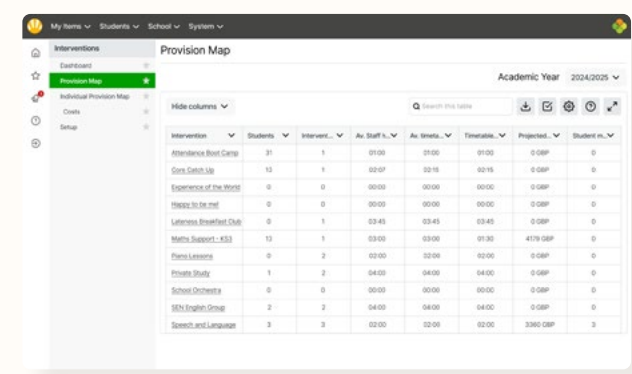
My Items ∨ Students ∨ School ∨ System ∨

Interventions
Dashboard
Provision Map
Individual Provision Map
Costs
Setup

Provision Map

Academic Year 2024/2025

Hide columns

Search this table

| Intervention | Students | Intervent... | Av. Staff h... | Av. timeta... | Timetable... | Projected... | Student m... |
|---|---|---|---|---|---|---|---|
| Attendance Boot Camp | 31 | 1 | 01:00 | 01:00 | 01:00 | 0 GBP | 0 |
| Core Catch Up | 13 | 1 | 02:07 | 02:15 | 02:15 | 0 GBP | 0 |
| Experience of the World | 0 | 0 | 00:00 | 00:00 | 00:00 | 0 GBP | 0 |
| Happy to be me! | 0 | 0 | 00:00 | 00:00 | 00:00 | 0 GBP | 0 |
| Lateness Breakfast Club | 0 | 1 | 03:45 | 03:45 | 03:45 | 0 GBP | 0 |
| Maths Support - KS3 | 13 | 1 | 03:00 | 03:00 | 01:30 | 4179 GBP | 0 |
| Piano Lessons | 0 | 2 | 02:00 | 02:00 | 02:00 | 0 GBP | 0 |
| Private Study | 1 | 2 | 04:00 | 04:00 | 04:00 | 0 GBP | 0 |
| School Orchestra | 0 | 0 | 00:00 | 00:00 | 00:00 | 0 GBP | 0 |
| SEN English Group | 2 | 2 | 04:00 | 04:00 | 04:00 | 0 GBP | 0 |
| Speech and Language | 3 | 3 | 02:00 | 02:00 | 02:00 | 3360 GBP | 3 |